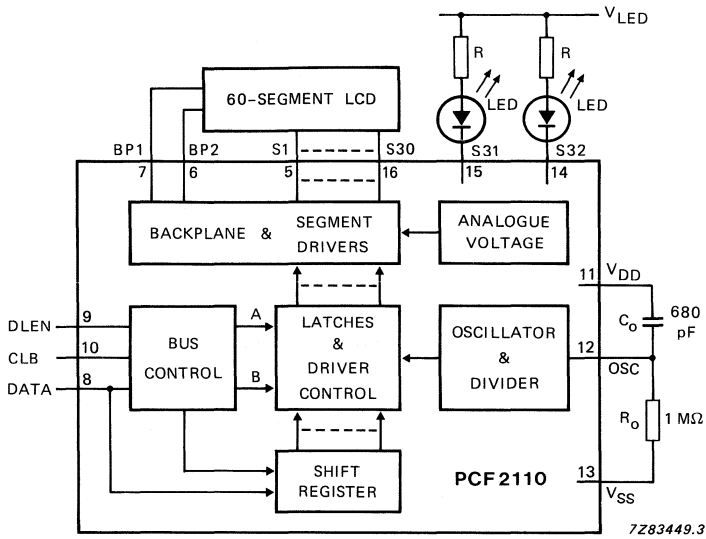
$V_{LED}$

R

LED

R

LED

60-SEGMENT LCD

BP1
7

BP2
6

S1
5

S30
16

S31
15

S32
14

BACKPLANE & SEGMENT DRIVERS

ANALOGUE VOLTAGE

11 $V_{DD}$

$C_o$

680 pF

DLEN 9

CLB 10

DATA 8

BUS CONTROL

A

B

LATCHES & DRIVER CONTROL

OSCILLATOR & DIVIDER

12 OSC

$R_o$

1 MΩ

SHIFT REGISTER

PCF2110

13 $V_{SS}$

7Z83449.3